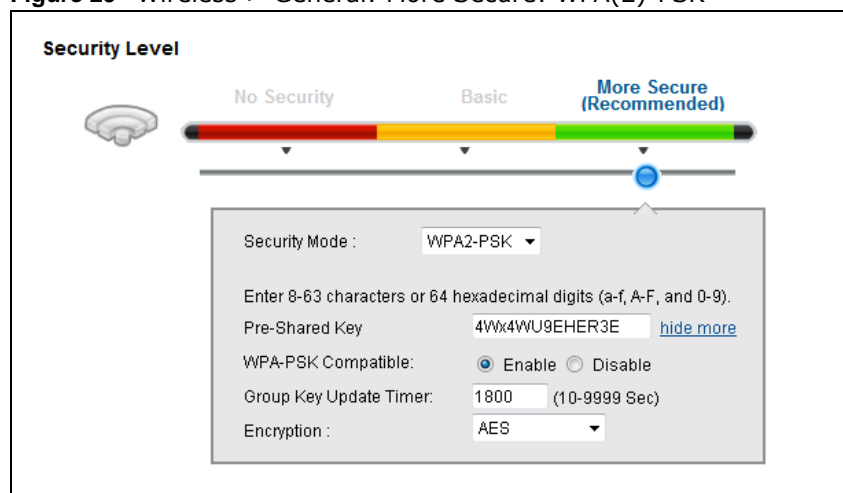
Figure 25 Wireless > General: More Secure: WPA(2)-PSK

Security Level

No Security

Basic

More Secure (Recommended)

Security Mode : WPA2-PSK

Enter 8-63 characters or 64 hexadecimal digits (a-f, A-F, and 0-9).

Pre-Shared Key 4Wx4WU9EHER3E hide more

WPA-PSK Compatible: Enable Disable

Group Key Update Timer: 1800 (10-9999 Sec)

Encryption : AES